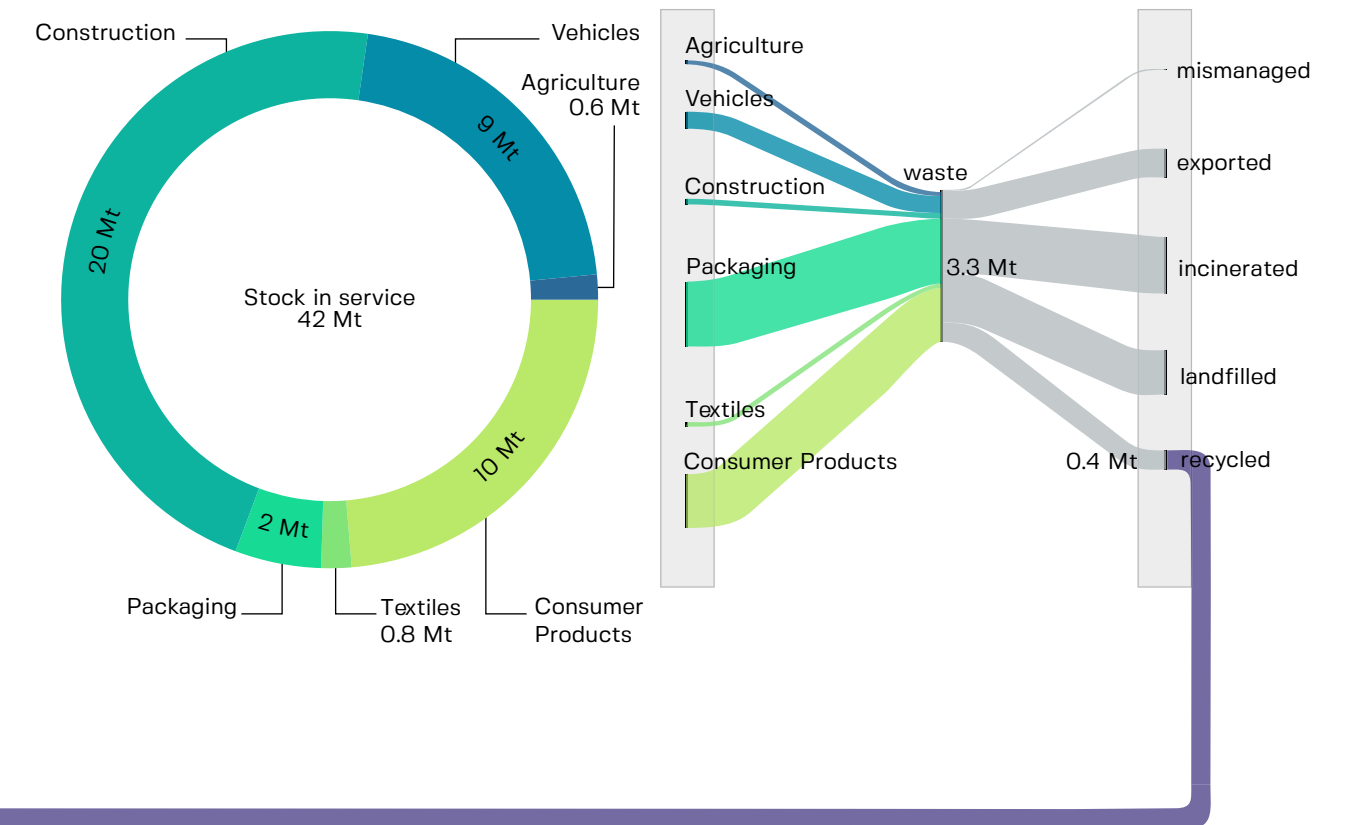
Construction

Vehicles

Agriculture
0.6 Mt

9 Mt

20 Mt

Stock in service
42 Mt

10 Mt

2 Mt

Packaging

Textiles
0.8 Mt

Consumer
Products

Agriculture

Vehicles

Construction

Packaging

Textiles

Consumer Products

waste

3.3 Mt

mismanaged

exported

incinerated

landfilled

0.4 Mt

recycled